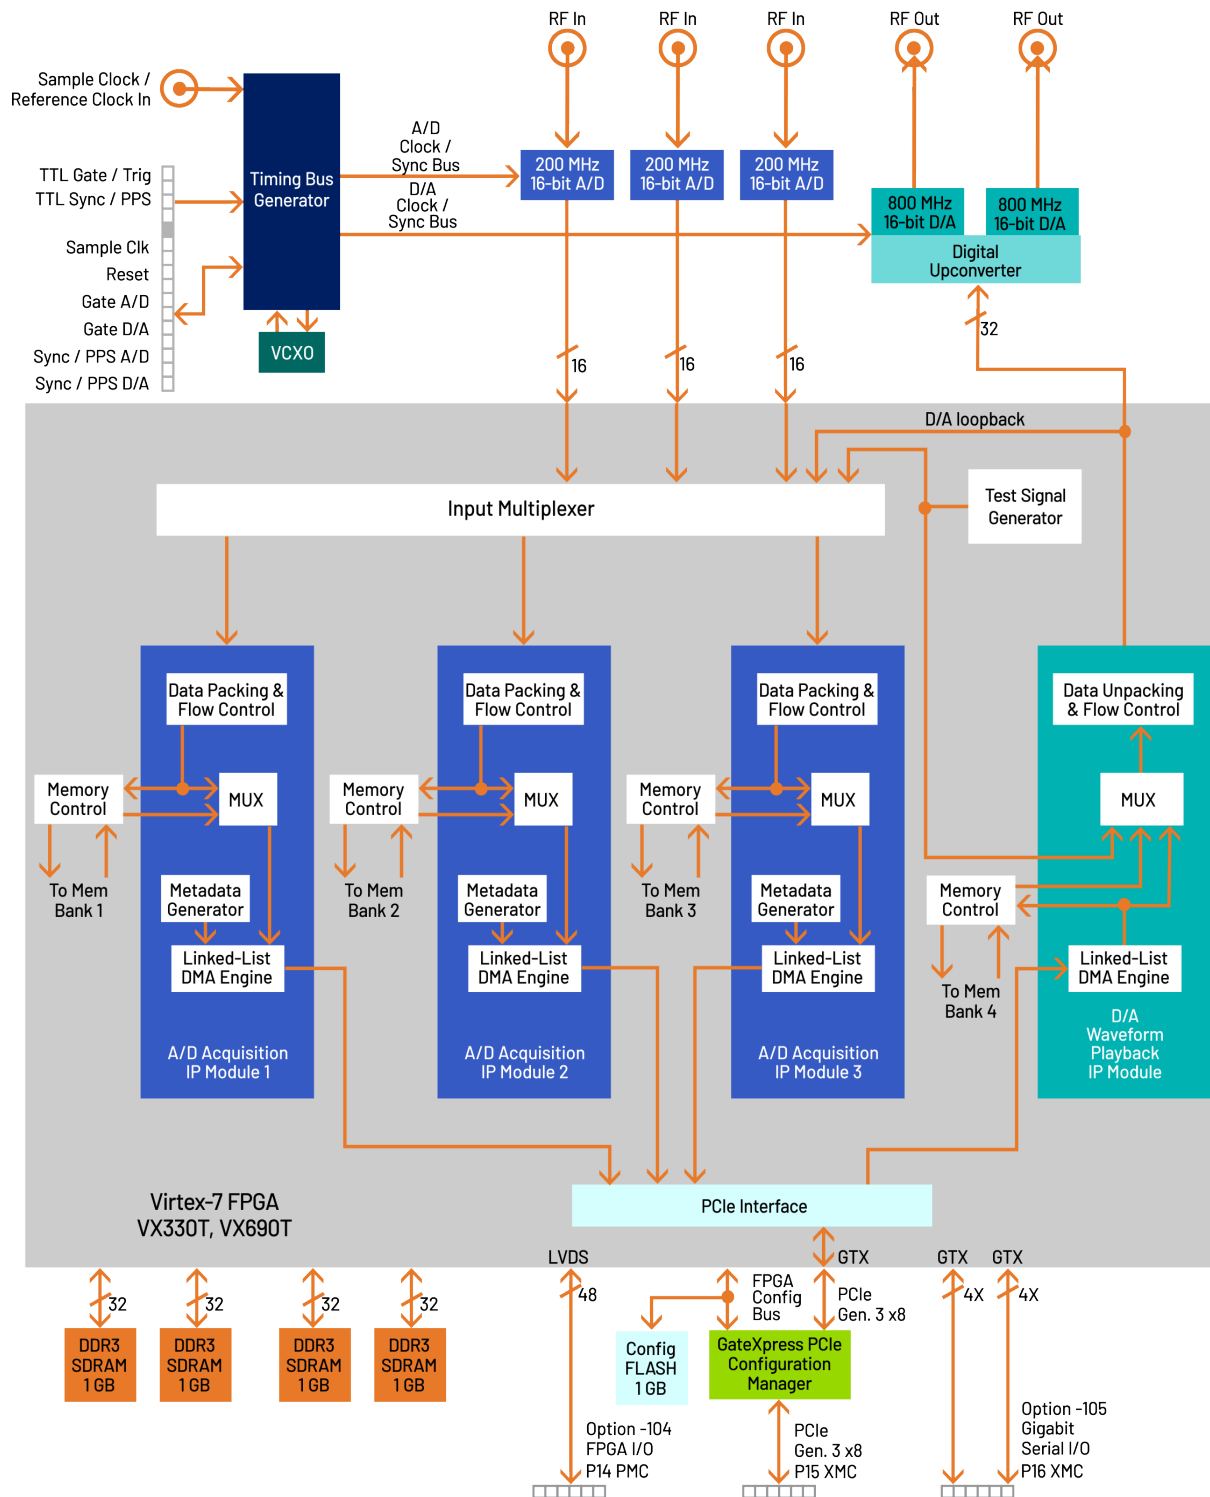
RF In
RF In
RF In
RF Out
RF Out

Sample Clock / Reference Clock In

TTL Gate / Trig
TTL Sync / PPS
Sample Clk
Reset
Gate A/D
Gate D/A
Sync / PPS A/D
Sync / PPS D/A

Timing Bus Generator

VCXO

A/D Clock / Sync Bus
D/A Clock / Sync Bus

200 MHz 16-bit A/D
200 MHz 16-bit A/D
200 MHz 16-bit A/D

800 MHz 16-bit D/A
800 MHz 16-bit D/A
Digital Upconverter

32
16
16
16

D/A loopback

Test Signal Generator

Input Multiplexer

Data Packing & Flow Control
Memory Control
MUX
To Mem Bank 1
Metadata Generator
Linked-List DMA Engine
A/D Acquisition IP Module 1

Data Packing & Flow Control
Memory Control
MUX
To Mem Bank 2
Metadata Generator
Linked-List DMA Engine
A/D Acquisition IP Module 2

Data Packing & Flow Control
Memory Control
MUX
To Mem Bank 3
Metadata Generator
Linked-List DMA Engine
A/D Acquisition IP Module 3

Data Unpacking & Flow Control
MUX
Memory Control
To Mem Bank 4
Linked-List DMA Engine
D/A Waveform Playback IP Module

Virtex-7 FPGA
VX330T, VX690T

PCIe Interface

LVDS
GTX
GTX
GTX

32
32
32
32
DDR3 SDRAM 1 GB
DDR3 SDRAM 1 GB
DDR3 SDRAM 1 GB
DDR3 SDRAM 1 GB

48
FPGA Config Bus
PCIe Gen. 3 x8
4X
4X

Config FLASH 1 GB
GateXpress PCIe Configuration Manager

Option -104 FPGA I/O P14 PMC
PCIe Gen. 3 x8 P15 XMC
Option -105 Gigabit Serial I/O P16 XMC